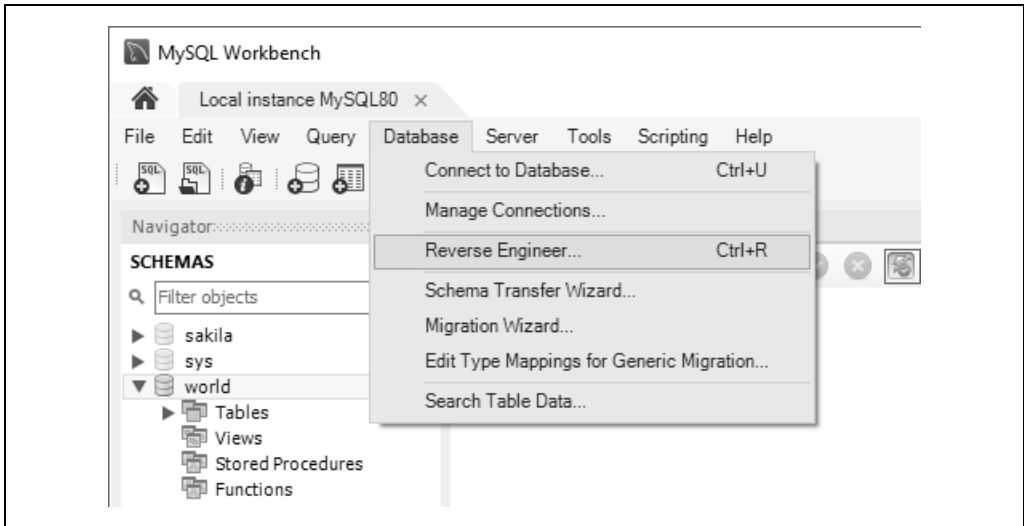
MySQL Workbench

Local instance MySQL80 ×

File Edit View Query Database Server Tools Scripting Help

Navigator

SCHEMAS

Filter objects

sakila
sys
world
Tables
Views
Stored Procedures
Functions

Connect to Database... Ctrl+U
Manage Connections...
Reverse Engineer... Ctrl+R
Schema Transfer Wizard...
Migration Wizard...
Edit Type Mappings for Generic Migration...
Search Table Data...